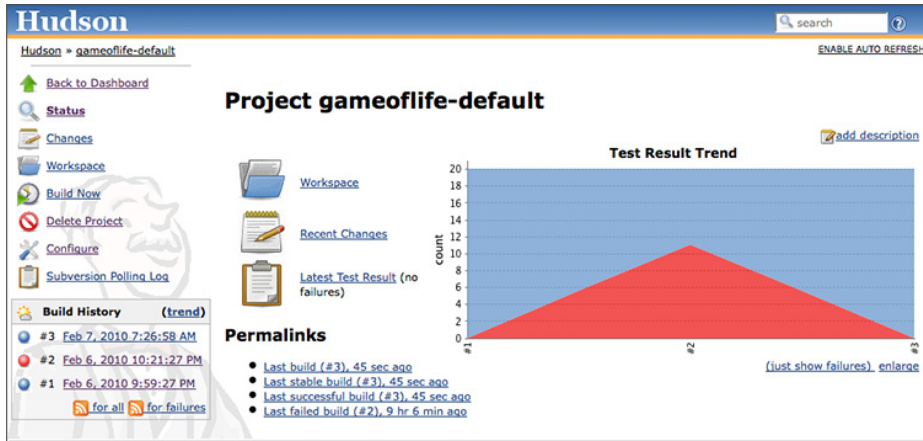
Hudson

search

?

Hudson » gameoflife-default

ENABLE AUTO REFRESH

Back to Dashboard

Status

Changes

Workspace

Build Now

Delete Project

Configure

Subversion Polling Log

Build History (trend)

#3 Feb 7, 2010 7:26:58 AM

#2 Feb 6, 2010 10:21:27 PM

#1 Feb 6, 2010 9:59:27 PM

for all for failures

Project gameoflife-default

add description

Workspace

Recent Changes

Latest Test Result (no failures)

Test Result Trend

20
18
16
14
12
10
8
6
4
2
0

count

#1 #2 #3

(just show failures) enlarge

Permalinks

- Last build (#3), 45 sec ago
- Last stable build (#3), 45 sec ago
- Last successful build (#3), 45 sec ago
- Last failed build (#2), 9 hr 6 min ago